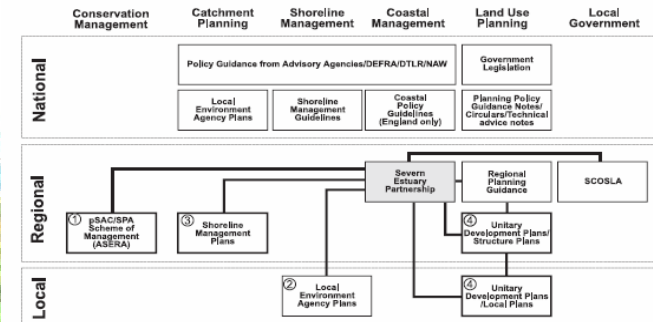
Conservation Management

Catchment Planning

Shoreline Management

Coastal Management

Land Use Planning

Local Government

National

Policy Guidance from Advisory Agencies/DEFRA/DTLR/NAW

Government Legislation

Local Environment Agency Plans

Shoreline Management Guidelines

Coastal Policy Guidelines (England only)

Planning Policy Guidance Notes/ Circulars/Technical advice notes

Regional

Severn Estuary Partnership

Regional Planning Guidance

SCOSLA

① pSAC/SPA Scheme of Management (ASERA)

③ Shoreline Management Plans

④ Unitary Development Plans/ Structure Plans

Local

② Local Environment Agency Plans

④ Unitary Development Plans /Local Plans